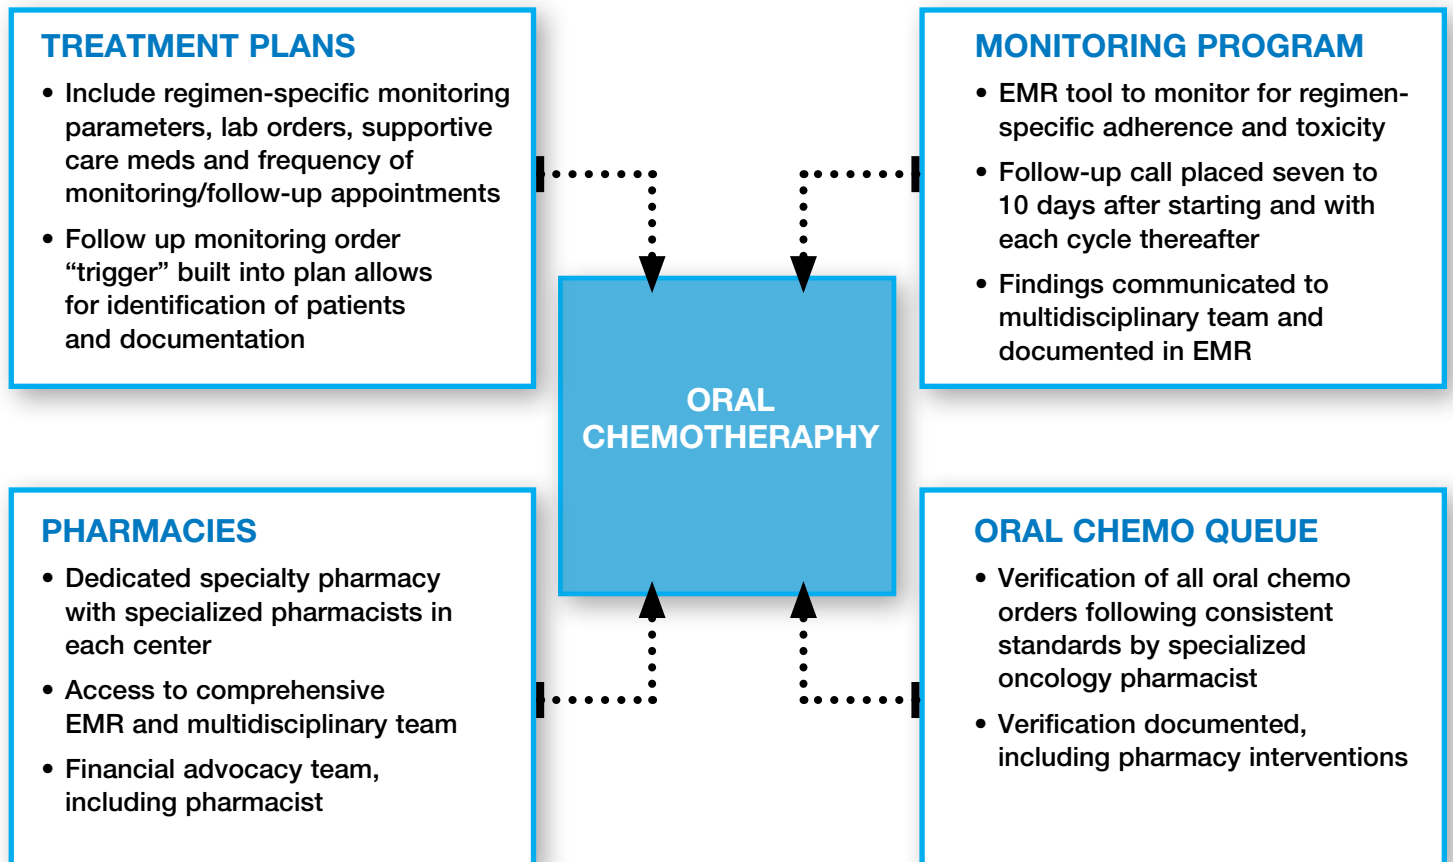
TREATMENT PLANS

• Include regimen-specific monitoring parameters, lab orders, supportive care meds and frequency of monitoring/follow-up appointments

• Follow up monitoring order "trigger" built into plan allows for identification of patients and documentation

MONITORING PROGRAM

• EMR tool to monitor for regimen-specific adherence and toxicity

• Follow-up call placed seven to 10 days after starting and with each cycle thereafter

• Findings communicated to multidisciplinary team and documented in EMR

ORAL CHEMOTHERAPHY

PHARMACIES

• Dedicated specialty pharmacy with specialized pharmacists in each center

• Access to comprehensive EMR and multidisciplinary team

• Financial advocacy team, including pharmacist

ORAL CHEMO QUEUE

• Verification of all oral chemo orders following consistent standards by specialized oncology pharmacist

• Verification documented, including pharmacy interventions